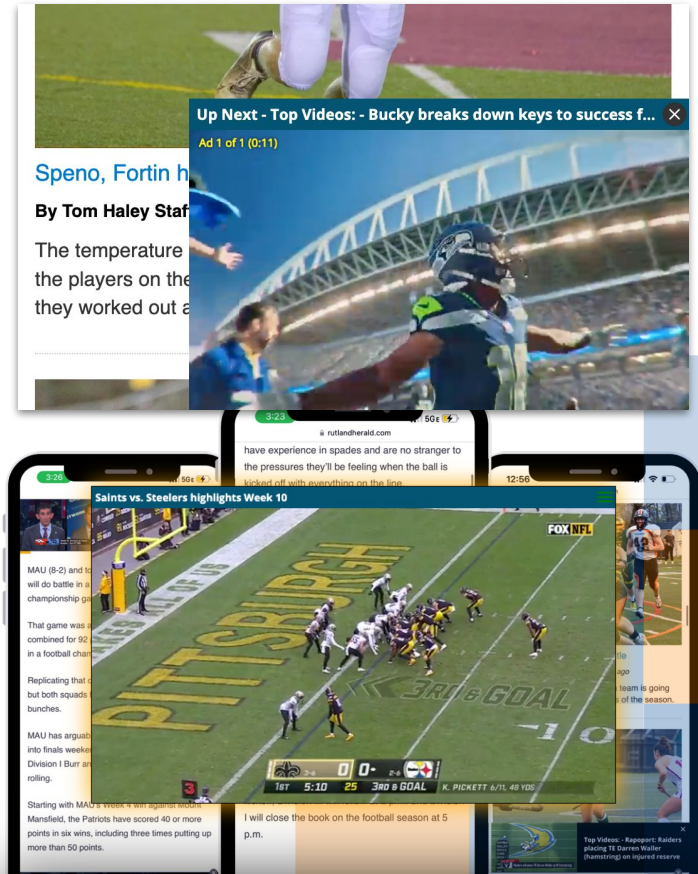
Speno, Fortin h

By Tom Haley Staf

The temperature the players on the they worked out a

Up Next - Top Videos: - Bucky breaks down keys to success f...

Ad 1 of 1 (0:11)

3:23

5G

rutlandherald.com

have experience in spades and are no stranger to the pressures they'll be feeling when the ball is kicked off with everything on the line.

3:26

12:56

Saints vs. Steelers highlights Week 10

FOX NFL

PITTSBURGH

3RD & GOAL

10

0

0-

1ST 5:10 25 3RD & GOAL K. PICKETT 6/11, 48 YDS

MAU (8-2) and to will do battle in a championship ga

That game was a combined for 92 in a football cham

Replicating that c but both squads bunches.

MAU has arguab into finals weeke Division I Burr ar rolling.

Starting with MAU's Week 4 win against Mount Mansfield, the Patriots have scored 40 or more points in six wins, including three times putting up more than 50 points.

I will close the book on the football season at 5 p.m.

team is going of the season.

Top Videos: - Rapoport: Raiders placing TE Darren Waller (hamstring) on injured reserve